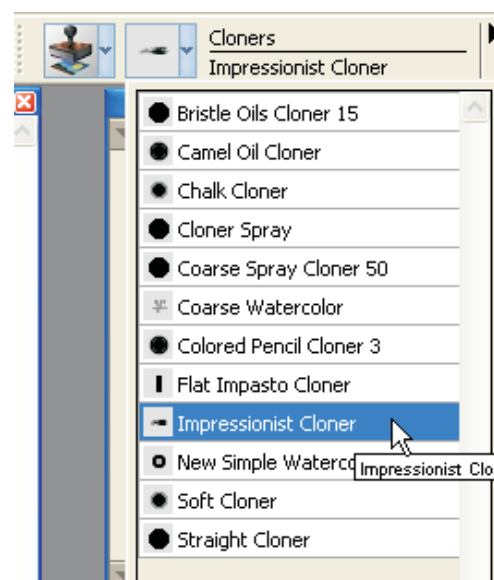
Cloners
Impressionist Cloner

Bristle Oils Cloner 15
Camel Oil Cloner
Chalk Cloner
Cloner Spray
Coarse Spray Cloner 50
Coarse Watercolor
Colored Pencil Cloner 3
Flat Impasto Cloner
Impressionist Cloner
New Simple Waterco
Impressionist Clo
Soft Cloner
Straight Cloner